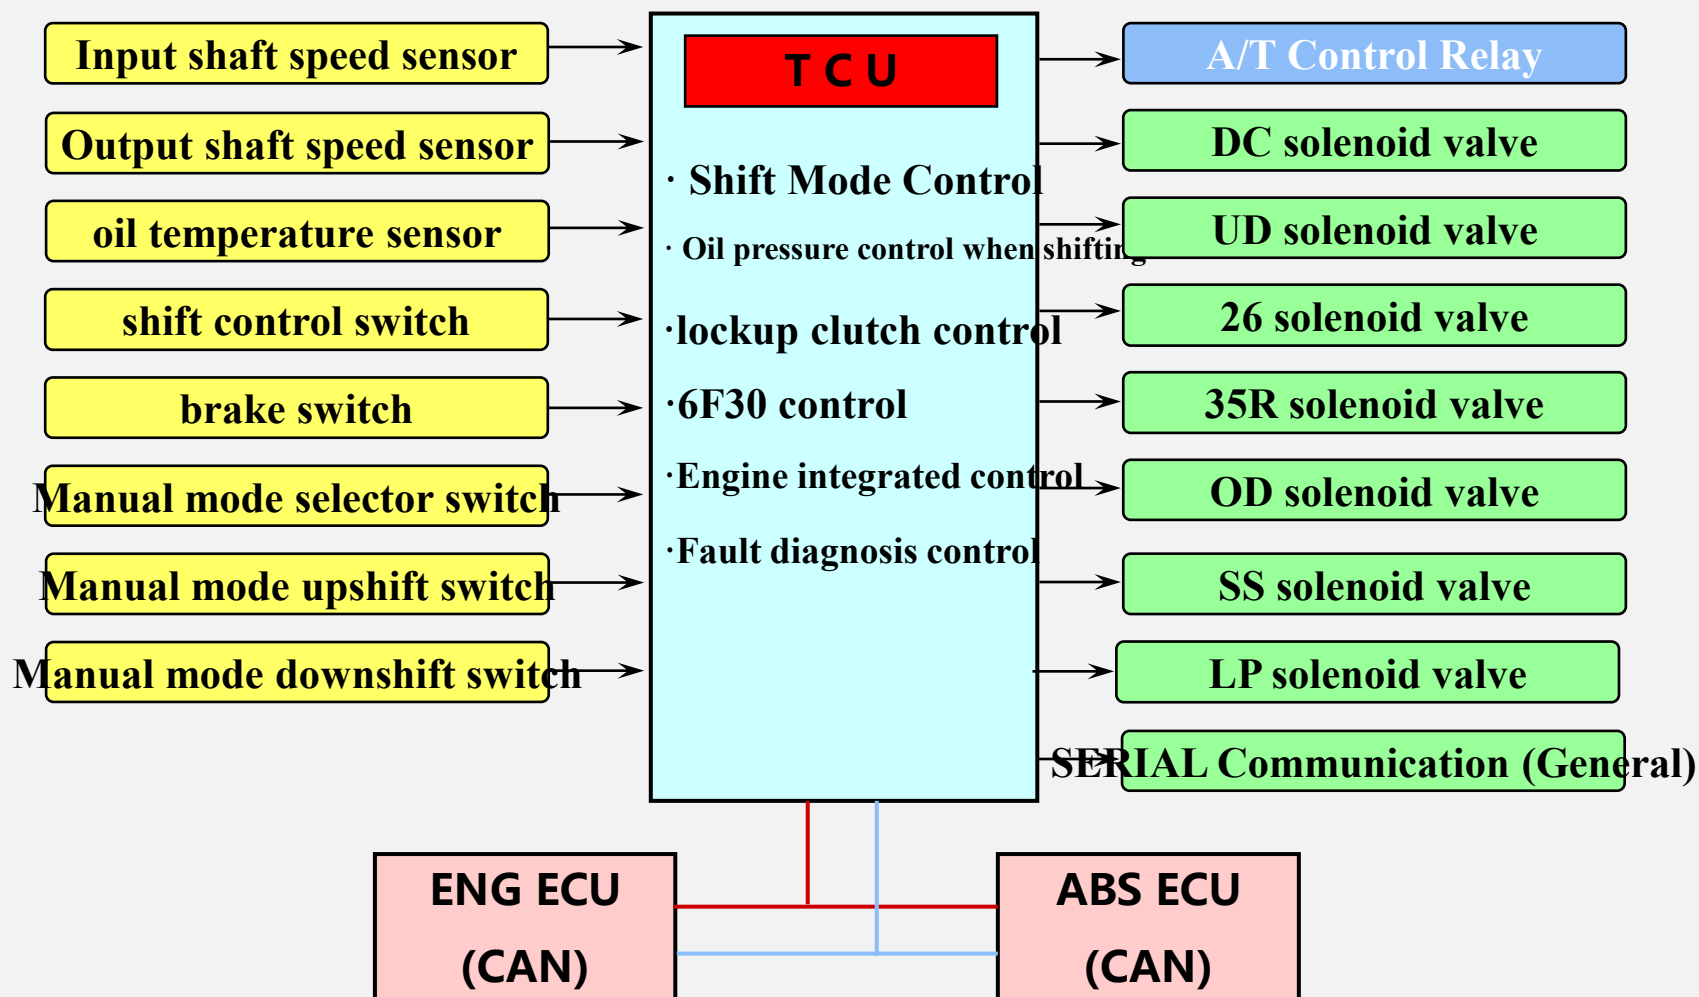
Input shaft speed sensor

Output shaft speed sensor

oil temperature sensor

shift control switch

brake switch

Manual mode selector switch

Manual mode upshift switch

Manual mode downshift switch

T C U

· Shift Mode Control

· Oil pressure control when shifting

·lockup clutch control

·6F30 control

·Engine integrated control

·Fault diagnosis control

A/T Control Relay

DC solenoid valve

UD solenoid valve

26 solenoid valve

35R solenoid valve

OD solenoid valve

SS solenoid valve

LP solenoid valve

SERIAL Communication (General)

ENG ECU (CAN)

ABS ECU (CAN)